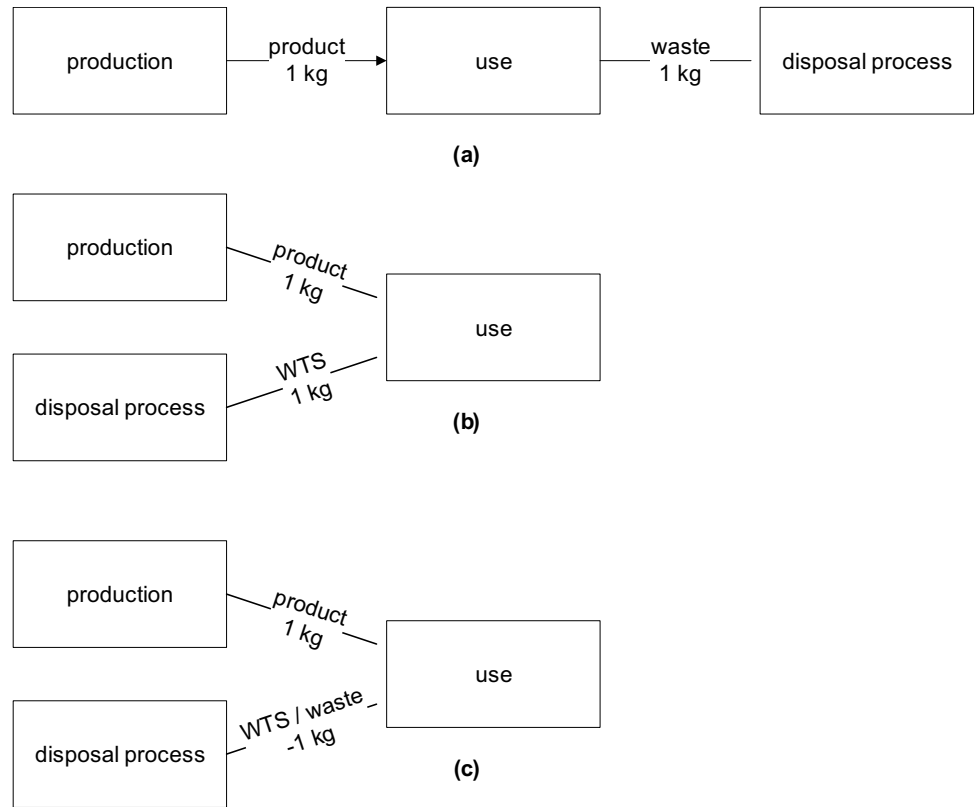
production

product
1 kg

use

waste
1 kg

disposal process

(a)

production

product
1 kg

use

disposal process

WTS
1 kg

(b)

production

product
1 kg

use

disposal process

WTS / waste
-1 kg

(c)